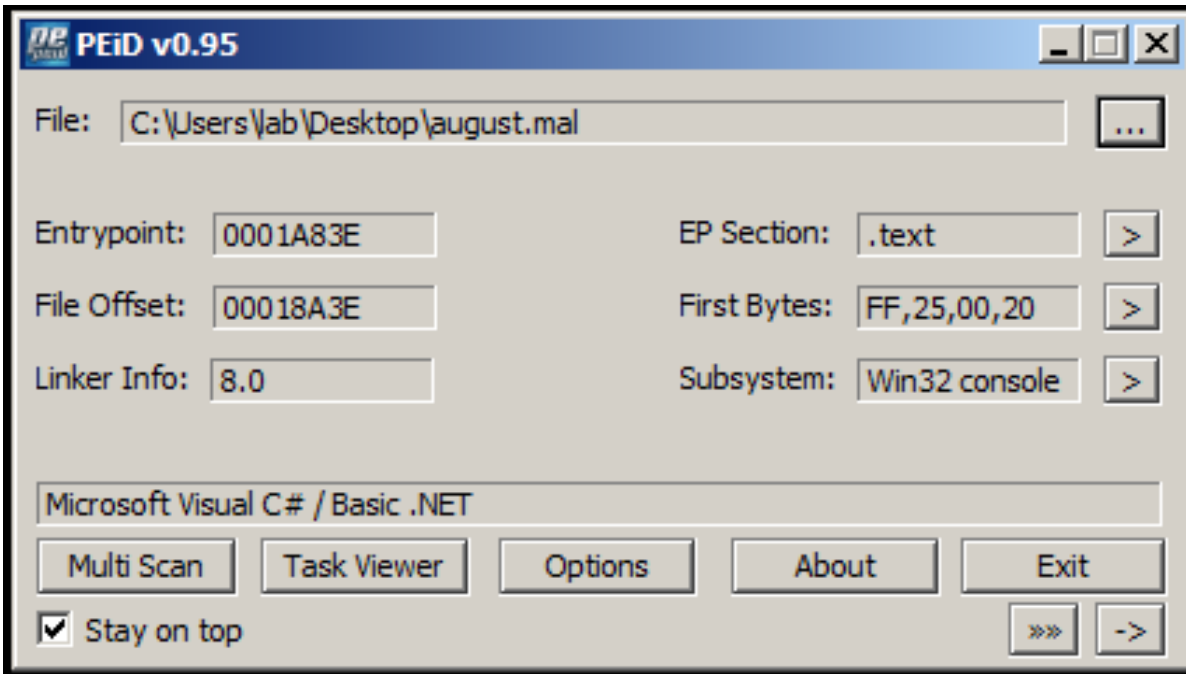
PEiD v0.95

File: C:\Users\lab\Desktop\august.mal ...

Entrypoint: 0001A83E
EP Section: .text >

File Offset: 00018A3E
First Bytes: FF,25,00,20 >

Linker Info: 8.0
Subsystem: Win32 console >

Microsoft Visual C# / Basic .NET

Multi Scan | Task Viewer | Options | About | Exit

Stay on top
»» | ->